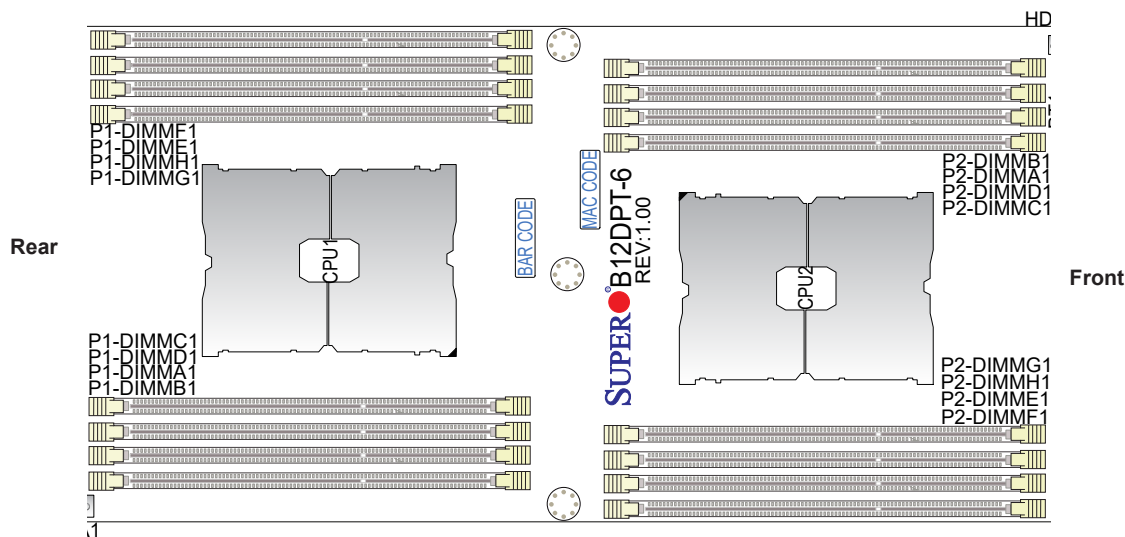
HD

P1-DIMMF1
P1-DIMME1
P1-DIMMH1
P1-DIMMG1

Rear

CPU1

BAR CODE

MAC CODE

B12DPT-6
REV:1.00

SUPER

P2-DIMMB1
P2-DIMMA1
P2-DIMMD1
P2-DIMMC1

CPU2

Front

P1-DIMMC1
P1-DIMMD1
P1-DIMMA1
P1-DIMMB1

P2-DIMMG1
P2-DIMMH1
P2-DIMME1
P2-DIMMF1